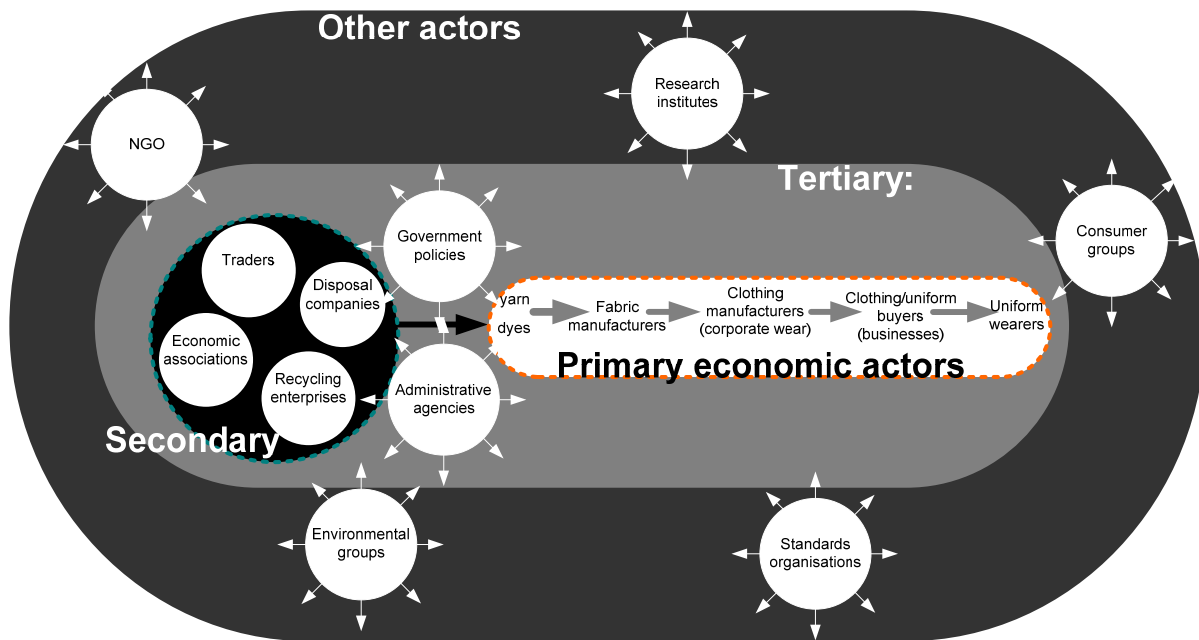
Other actors

Research institutes

NGO

Tertiary:

Consumer groups

Government policies

Traders

Disposal companies

Economic associations

Recycling enterprises

yarn

dyes

Fabric manufacturers

Clothing manufacturers (corporate wear)

Clothing/uniform buyers (businesses)

Uniform wearers

Primary economic actors

Administrative agencies

Secondary

Environmental groups

Standards organisations